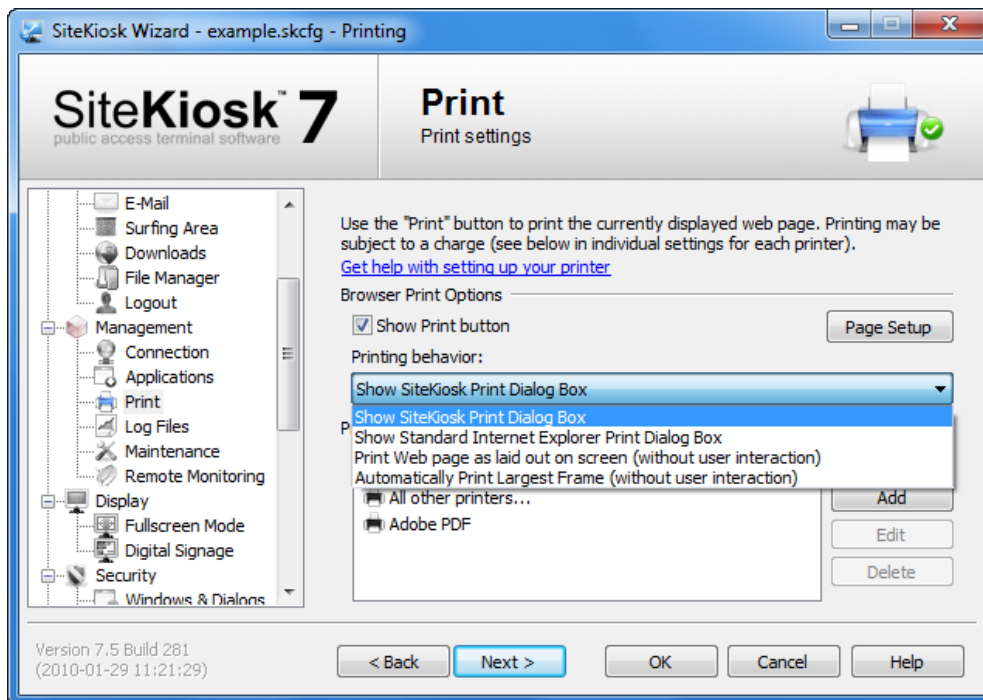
SiteKiosk Wizard - example.skcfg - Printing

SiteKiosk 7
public access terminal software

Print
Print settings

E-Mail
Surfing Area
Downloads
File Manager
Logout
Management
Connection
Applications
Print
Log Files
Maintenance
Remote Monitoring
Display
Fullscreen Mode
Digital Signage
Security
Windows & Dialogs

Use the "Print" button to print the currently displayed web page. Printing may be subject to a charge (see below in individual settings for each printer).
Get help with setting up your printer

Browser Print Options

Show Print button

Page Setup

Printing behavior:

Show SiteKiosk Print Dialog Box

Show SiteKiosk Print Dialog Box
Show Standard Internet Explorer Print Dialog Box
Print Web page as laid out on screen (without user interaction)
Automatically Print Largest Frame (without user interaction)

P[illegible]

All other printers...
Adobe PDF

Add
Edit
Delete

Version 7.5 Build 281
(2010-01-29 11:21:29)

< Back
Next >
OK
Cancel
Help